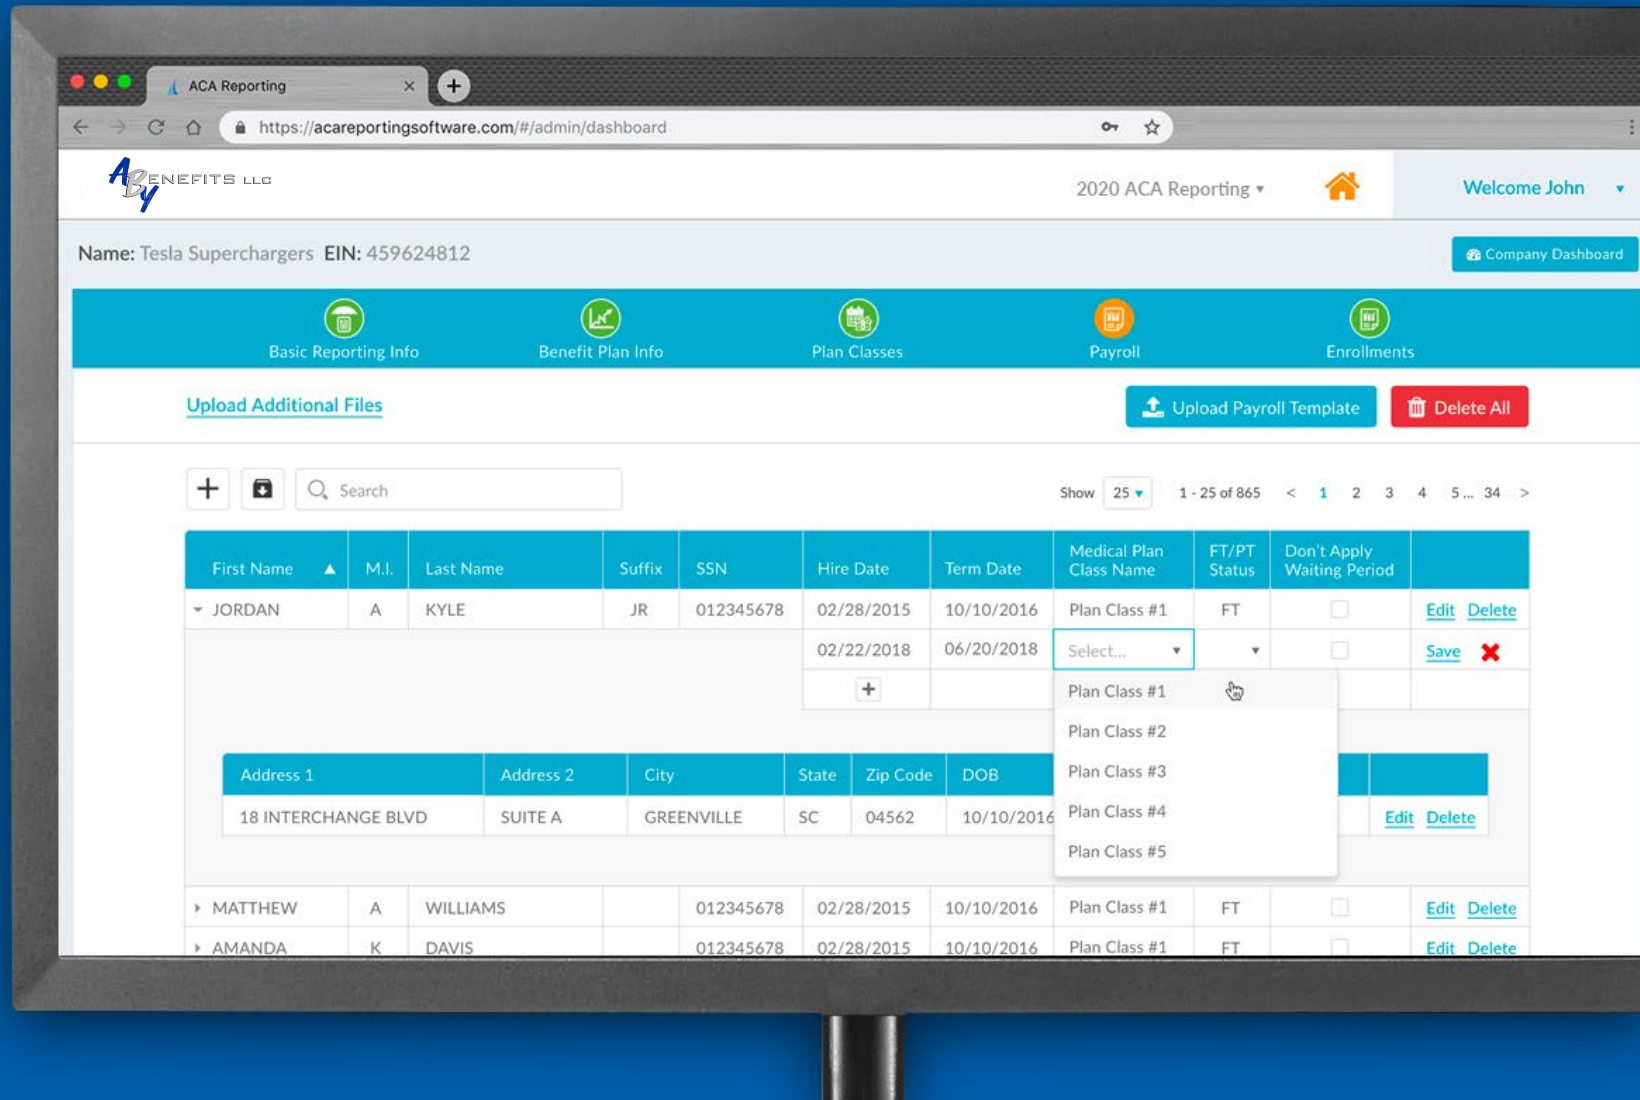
ACA Reporting ×

https://acareportingsoftware.com/#/admin/dashboard

ABy BENEFITS LLC

2020 ACA Reporting ▾

Welcome John ▾

Name: Tesla Superchargers EIN: 459624812

Company Dashboard

Basic Reporting Info
Benefit Plan Info
Plan Classes
Payroll
Enrollments

Upload Additional Files

Upload Payroll Template
Delete All

Search

Show 25 ▾ 1 - 25 of 865 < 1 2 3 4 5... 34 >

| First Name ▲ | M.I. | Last Name | Suffix | SSN | Hire Date | Term Date | Medical Plan Class Name | FT/PT Status | Don't Apply Waiting Period | |
|---|---|---|---|---|---|---|---|---|---|---|
| JORDAN | A | KYLE | JR | 012345678 | 02/28/2015 | 10/10/2016 | Plan Class #1 | FT | | Edit Delete |
| | | | | | 02/22/2018 | 06/20/2018 | Select... | | | Save |

Plan Class #1
Plan Class #2
Plan Class #3
Plan Class #4
Plan Class #5

| Address 1 | Address 2 | City | State | Zip Code | DOB | |
|---|---|---|---|---|---|---|
| 18 INTERCHANGE BLVD | SUITE A | GREENVILLE | SC | 04562 | 10/10/2016 | Edit Delete |

| MATTHEW | A | WILLIAMS | | 012345678 | 02/28/2015 | 10/10/2016 | Plan Class #1 | FT | | Edit Delete |
|---|---|---|---|---|---|---|---|---|---|---|
| AMANDA | K | DAVIS | | 012345678 | 02/28/2015 | 10/10/2016 | Plan Class #1 | FT | | Edit Delete |